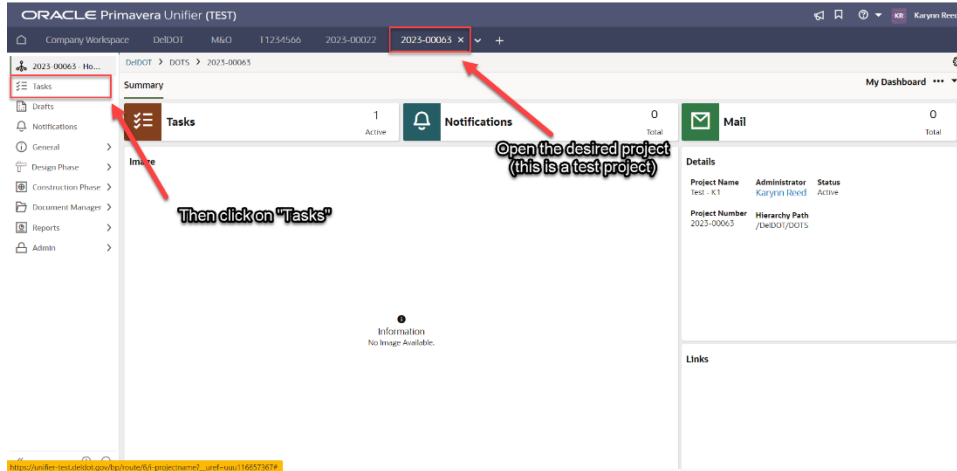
ORACLE Primavera Unifier (TEST)

KR Karynn Reed

Company Workspace DelDOT M&O T1234566 2023-00022 2023-00063 ×

2023-00063 - Ho...
Tasks
Drafts
Notifications
General
Design Phase
Construction Phase
Document Manager
Reports
Admin

DelDOT > DOTS > 2023-00063

Summary

My Dashboard •••

Tasks 1 Active

Notifications 0 Total

Mail 0 Total

Image

Open the desired project (this is a test project)

Then click on "Tasks"

Information
No Image Available.

Details

Project Name
Test - K1

Administrator
Karynn Reed

Status
Active

Project Number
2023-00063

Hierarchy Path
/DelDOT/DOTS

Links

https://unifier-test.deldot.gov/bp/route/6/i-projectname?__uref=uuu116657367#